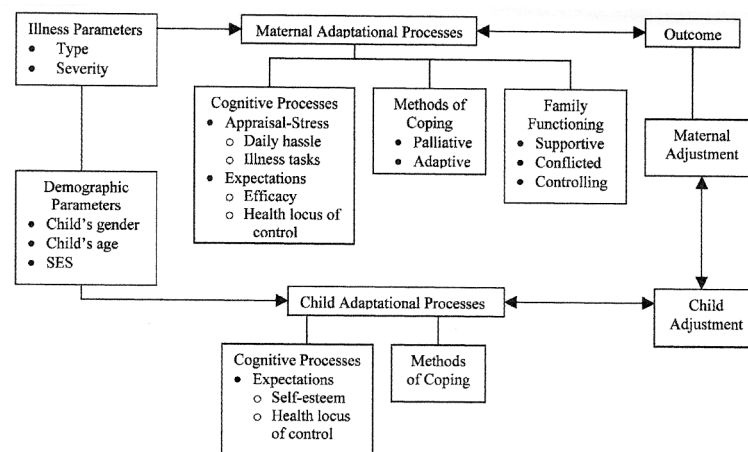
Illness Parameters
• Type
• Severity

Maternal Adaptational Processes

Outcome

Cognitive Processes
• Appraisal-Stress
○ Daily hassle
○ Illness tasks
• Expectations
○ Efficacy
○ Health locus of control

Methods of Coping
• Palliative
• Adaptive

Family Functioning
• Supportive
• Conflicted
• Controlling

Maternal Adjustment

Demographic Parameters
• Child's gender
• Child's age
• SES

Child Adaptational Processes

Child Adjustment

Cognitive Processes
• Expectations
○ Self-esteem
○ Health locus of control

Methods of Coping